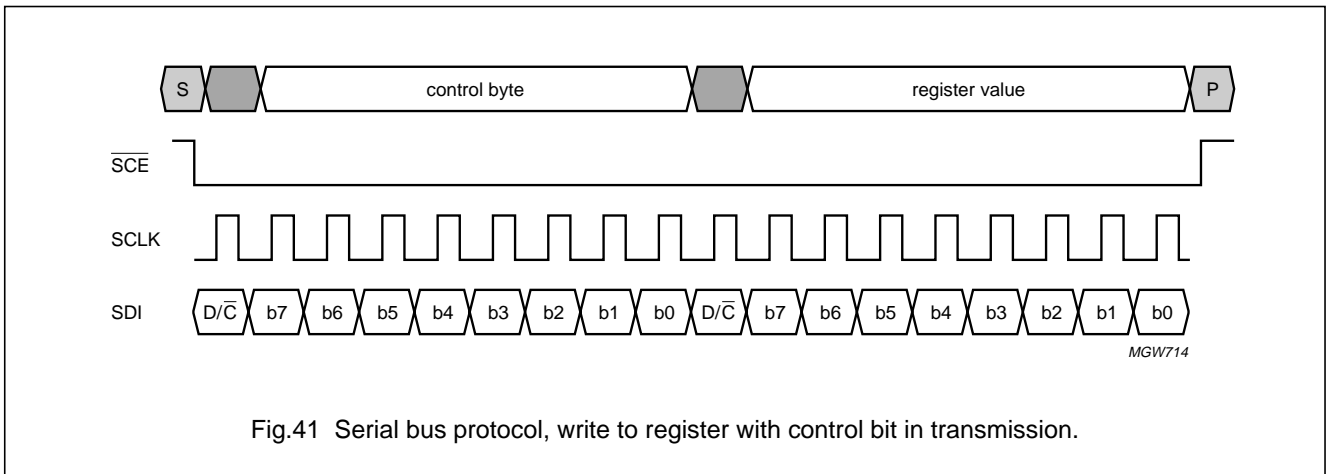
S

control byte

register value

P

$\overline{SCE}$

SCLK

SDI

$D/\overline{C}$ b7 b6 b5 b4 b3 b2 b1 b0 $D/\overline{C}$ b7 b6 b5 b4 b3 b2 b1 b0

MGW714

Fig.41 Serial bus protocol, write to register with control bit in transmission.